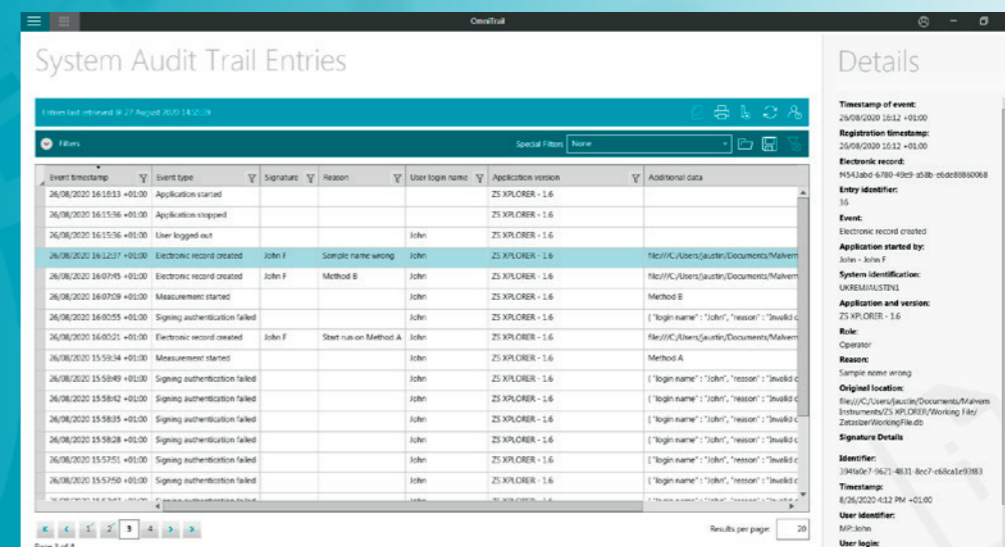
OmniTrail

System Audit Trail Entries

Entries last retrieved @ 27 August 2020 14:25:29

Filters

Special Filters None

| Event timestamp | Event type | Signature | Reason | User login name | Application version | Additional data |
|---|---|---|---|---|---|---|
| 26/08/2020 16:16:13 +01:00 | Application started | | | | ZS XPLORER - 1.6 | |
| 26/08/2020 16:15:36 +01:00 | Application stopped | | | | ZS XPLORER - 1.6 | |
| 26/08/2020 16:15:36 +01:00 | User logged out | | | John | ZS XPLORER - 1.6 | |
| 26/08/2020 16:12:37 +01:00 | Electronic record created | John F | Sample name wrong | John | ZS XPLORER - 1.6 | file:///C:/Users/jaustin/Documents/Malvern |
| 26/08/2020 16:07:45 +01:00 | Electronic record created | John F | Method B | John | ZS XPLORER - 1.6 | file:///C:/Users/jaustin/Documents/Malvern |
| 26/08/2020 16:07:09 +01:00 | Measurement started | | | John | ZS XPLORER - 1.6 | Method B |
| 26/08/2020 16:00:55 +01:00 | Signing authentication failed | | | John | ZS XPLORER - 1.6 | { "login name" : "John", "reason" : "Invalid c |
| 26/08/2020 16:00:21 +01:00 | Electronic record created | John F | Start run on Method A | John | ZS XPLORER - 1.6 | file:///C:/Users/jaustin/Documents/Malvern |
| 26/08/2020 15:59:34 +01:00 | Measurement started | | | John | ZS XPLORER - 1.6 | Method A |
| 26/08/2020 15:58:49 +01:00 | Signing authentication failed | | | John | ZS XPLORER - 1.6 | { "login name" : "John", "reason" : "Invalid c |
| 26/08/2020 15:58:42 +01:00 | Signing authentication failed | | | John | ZS XPLORER - 1.6 | { "login name" : "John", "reason" : "Invalid c |
| 26/08/2020 15:58:35 +01:00 | Signing authentication failed | | | John | ZS XPLORER - 1.6 | { "login name" : "John", "reason" : "Invalid c |
| 26/08/2020 15:58:28 +01:00 | Signing authentication failed | | | John | ZS XPLORER - 1.6 | { "login name" : "John", "reason" : "Invalid c |
| 26/08/2020 15:57:51 +01:00 | Signing authentication failed | | | John | ZS XPLORER - 1.6 | { "login name" : "John", "reason" : "Invalid c |
| 26/08/2020 15:57:50 +01:00 | Signing authentication failed | | | John | ZS XPLORER - 1.6 | { "login name" : "John", "reason" : "Invalid c |

1 2 3 4

Results per page: 20

Page 3 of 4

Details

Timestamp of event:
26/08/2020 16:12 +01:00
Registration timestamp:
26/08/2020 16:12 +01:00
Electronic record:
f4543abd-6780-49e9-a58b-e6de89860068
Entry identifier:
36
Event:
Electronic record created
Application started by:
John - John F
System identification:
UKREMJAUSTIN1
Application and version:
ZS XPLORER - 1.6
Role:
Operator
Reason:
Sample name wrong
Original location:
file:///C:/Users/jaustin/Documents/Malvern Instruments/ZS XPLORER/Working File/ZetasizerWorkingFile.db
Signature Details
Identifier:
394fa0e7-9621-4831-8ec7-c68ca1e93f83
Timestamp:
8/26/2020 4:12 PM +01:00
User identifier:
MP\John
User login: